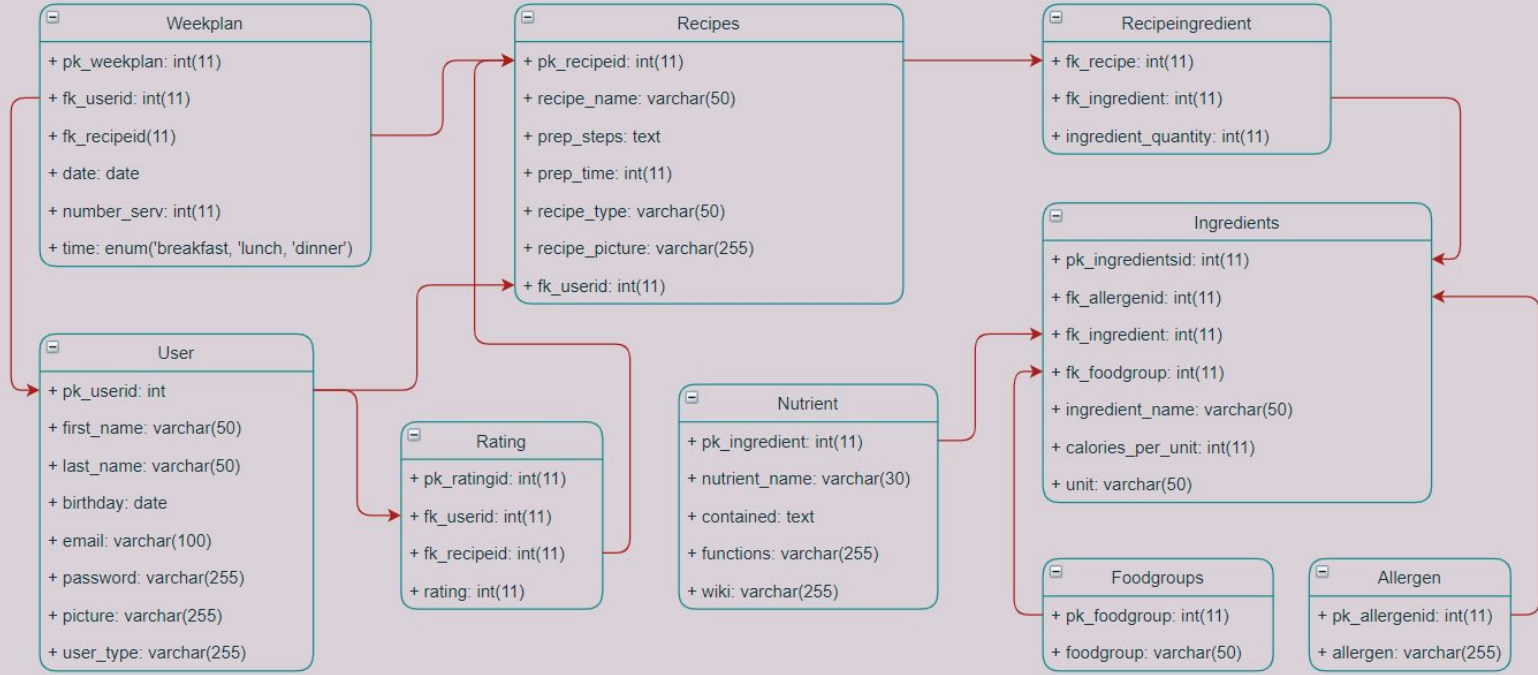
Weekplan

+ pk_weekplan: int(11)

+ fk_userid: int(11)

+ fk_recipeid(11)

+ date: date

+ number_serv: int(11)

+ time: enum('breakfast, 'lunch, 'dinner')

Recipes

+ pk_recipeid: int(11)

+ recipe_name: varchar(50)

+ prep_steps: text

+ prep_time: int(11)

+ recipe_type: varchar(50)

+ recipe_picture: varchar(255)

+ fk_userid: int(11)

Recipeingredient

+ fk_recipe: int(11)

+ fk_ingredient: int(11)

+ ingredient_quantity: int(11)

Ingredients

+ pk_ingredientsid: int(11)

+ fk_allergenid: int(11)

+ fk_ingredient: int(11)

+ fk_foodgroup: int(11)

+ ingredient_name: varchar(50)

+ calories_per_unit: int(11)

+ unit: varchar(50)

User

+ pk_userid: int

+ first_name: varchar(50)

+ last_name: varchar(50)

+ birthday: date

+ email: varchar(100)

+ password: varchar(255)

+ picture: varchar(255)

+ user_type: varchar(255)

Rating

+ pk_ratingid: int(11)

+ fk_userid: int(11)

+ fk_recipeid: int(11)

+ rating: int(11)

Nutrient

+ pk_ingredient: int(11)

+ nutrient_name: varchar(30)

+ contained: text

+ functions: varchar(255)

+ wiki: varchar(255)

Foodgroups

+ pk_foodgroup: int(11)

+ foodgroup: varchar(50)

Allergen

+ pk_allergenid: int(11)

+ allergen: varchar(255)